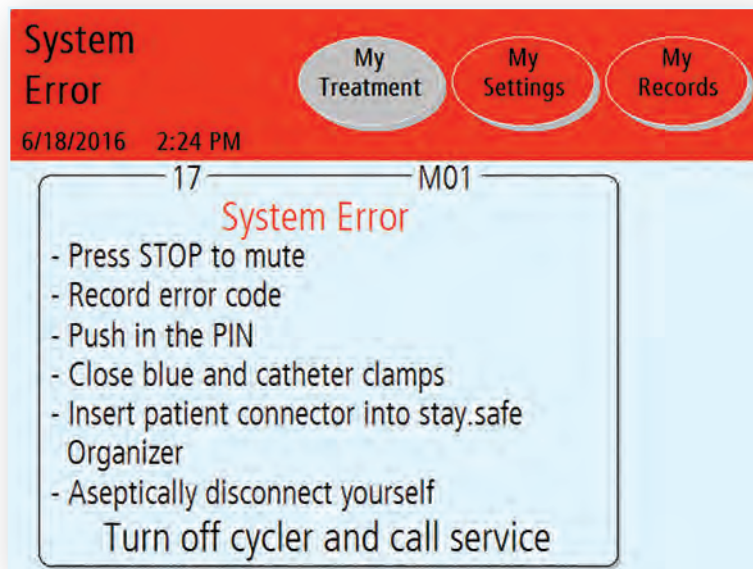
System Error

My Treatment

My Settings

My Records

6/18/2016 2:24 PM

17

M01

System Error

- Press STOP to mute
- Record error code
- Push in the PIN
- Close blue and catheter clamps
- Insert patient connector into stay.safe Organizer
- Aseptically disconnect yourself

Turn off cycler and call service